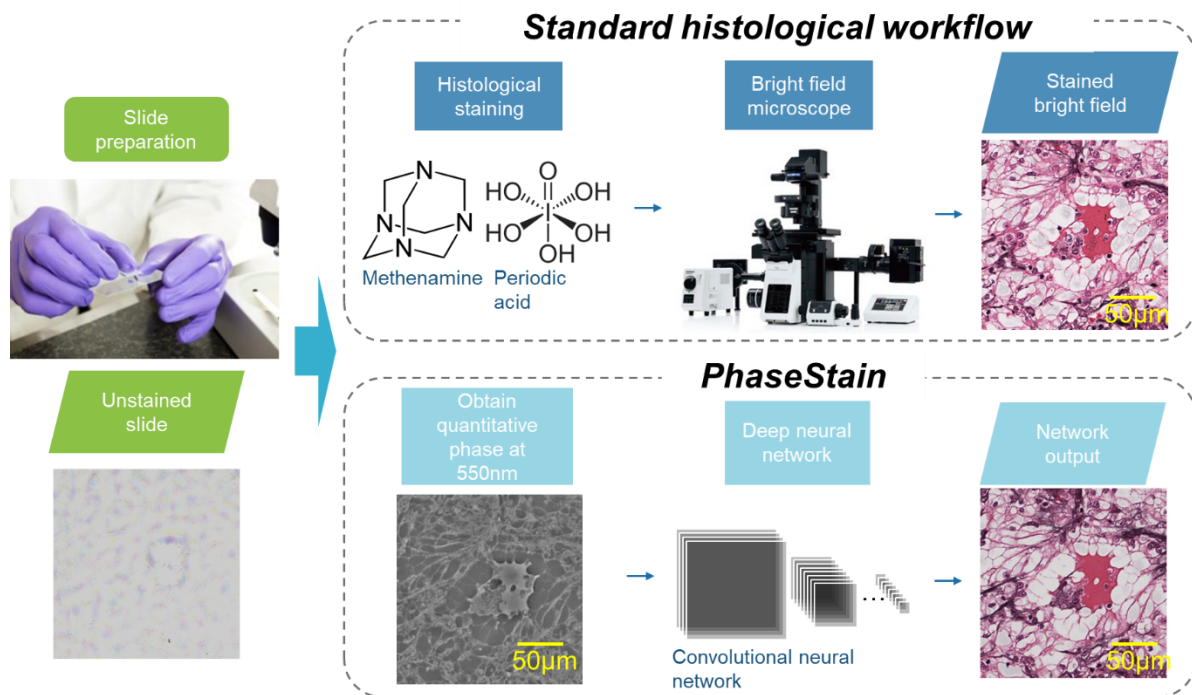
Slide preparation

Unstained slide

Standard histological workflow

Histological staining

Bright field microscope

Stained bright field

N
N N
N
Methenamine

HO O OH
HO I OH
HO OH
Periodic acid

50μm

PhaseStain

Obtain quantitative phase at 550nm

Deep neural network

Network output

50μm

Convolutional neural network

50μm